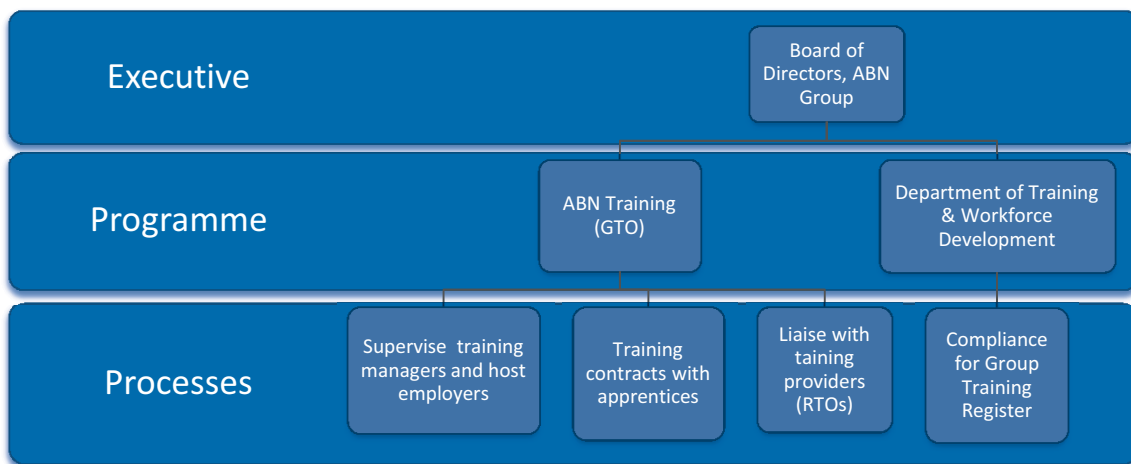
Executive

Board of Directors, ABN Group

Programme

ABN Training (GTO)

Department of Training & Workforce Development

Processes

Supervise training managers and host employers

Training contracts with apprentices

Liaise with taining providers (RTOs)

Compliance for Group Training Register